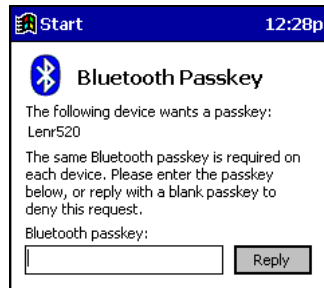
Start 12:28p

Bluetooth Passkey

The following device wants a passkey:
Lenr520

The same Bluetooth passkey is required on each device. Please enter the passkey below, or reply with a blank passkey to deny this request.

Bluetooth passkey:

Reply